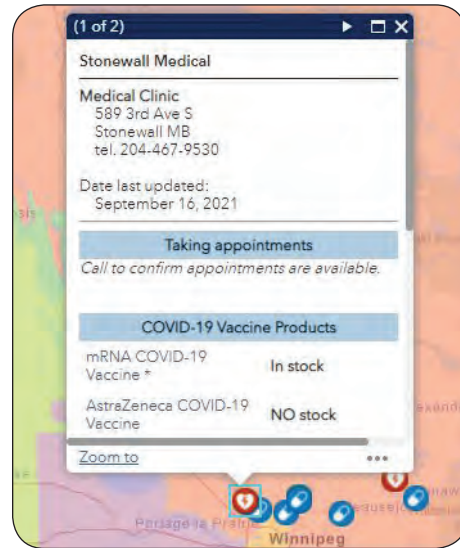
(1 of 2)

Stonewall Medical

Medical Clinic
589 3rd Ave S
Stonewall MB
tel. 204-467-9530

Date last updated:
September 16, 2021

Taking appointments

Call to confirm appointments are available.

COVID-19 Vaccine Products

| | |
|---|---|
| mRNA COVID-19 Vaccine * | In stock |
| AstraZeneca COVID-19 Vaccine | NO stock |

Zoom to

•••

Portage la Prairie

Winnipeg